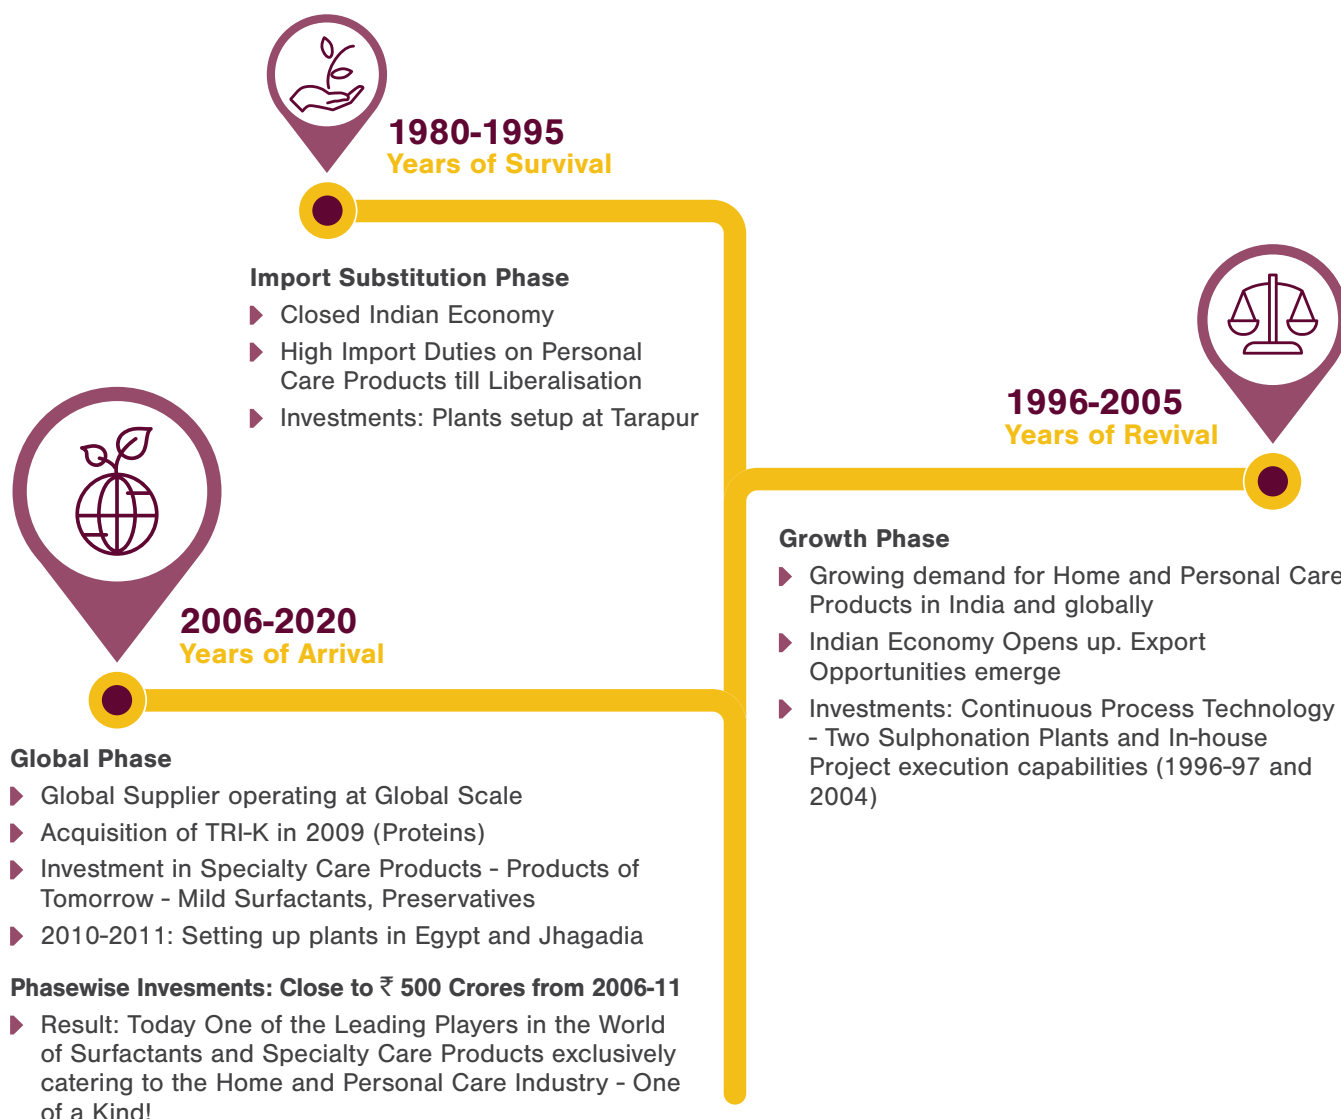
1980-1995
Years of Survival

Import Substitution Phase
Closed Indian Economy
High Import Duties on Personal Care Products till Liberalisation
Investments: Plants setup at Tarapur

1996-2005
Years of Revival

Growth Phase
Growing demand for Home and Personal Care Products in India and globally
Indian Economy Opens up. Export Opportunities emerge
Investments: Continuous Process Technology - Two Sulphonation Plants and In-house Project execution capabilities (1996-97 and 2004)

2006-2020
Years of Arrival

Global Phase
Global Supplier operating at Global Scale
Acquisition of TRI-K in 2009 (Proteins)
Investment in Specialty Care Products - Products of Tomorrow - Mild Surfactants, Preservatives
2010-2011: Setting up plants in Egypt and Jhagadia

Phasewise Invesments: Close to ₹ 500 Crores from 2006-11
Result: Today One of the Leading Players in the World of Surfactants and Specialty Care Products exclusively catering to the Home and Personal Care Industry - One of a Kind!